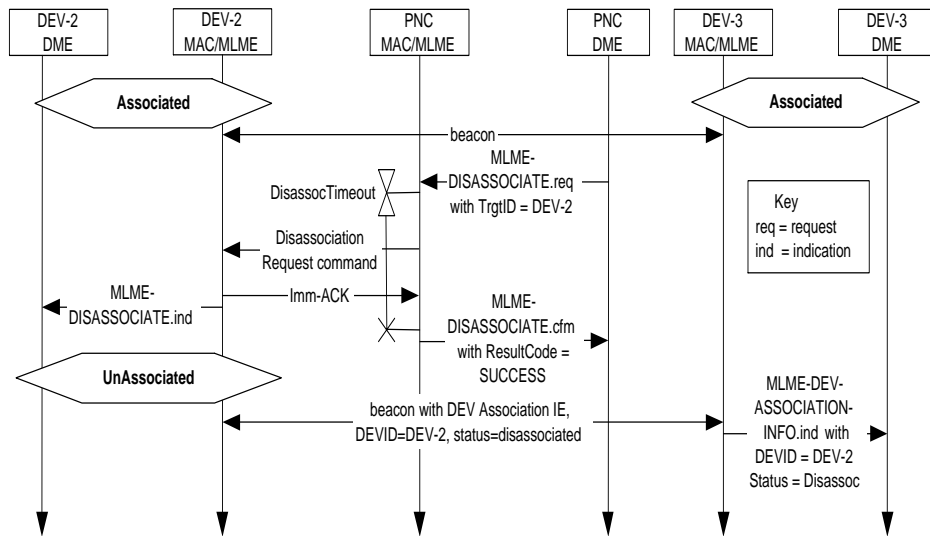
DEV-2 DME

DEV-2 MAC/MLME

PNC MAC/MLME

PNC DME

DEV-3 MAC/MLME

DEV-3 DME

Associated

Associated

beacon

MLME-DISASSOCIATE.req with TrgtID = DEV-2

DisassocTimeout

Key
req = request
ind = indication

Disassociation Request command

MLME-DISASSOCIATE.ind

Imm-ACK

MLME-DISASSOCIATE.cfm with ResultCode = SUCCESS

UnAssociated

beacon with DEV Association IE, DEVID=DEV-2, status=disassociated

MLME-DEV-ASSOCIATION-INFO.ind with DEVID = DEV-2 Status = Disassoc